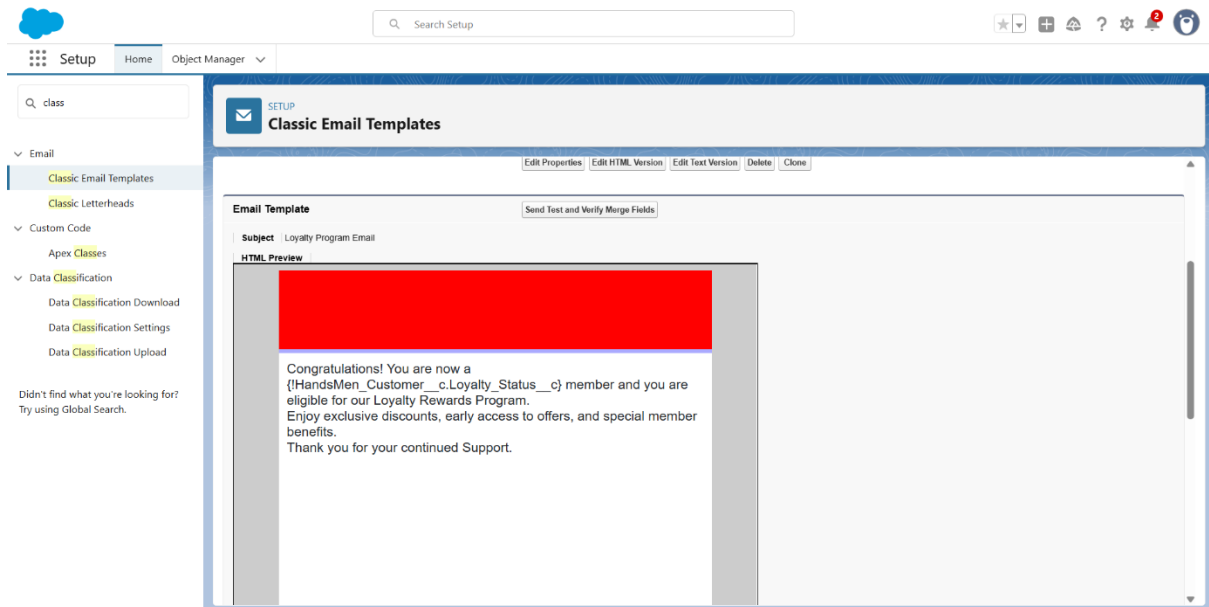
Search Setup

2

Setup Home Object Manager

class

Email

Classic Email Templates

Classic Letterheads

Custom Code

Apex Classes

Data Classification

Data Classification Download

Data Classification Settings

Data Classification Upload

Didn't find what you're looking for? Try using Global Search.

SETUP
Classic Email Templates

Edit Properties Edit HTML Version Edit Text Version Delete Clone

Email Template

Send Test and Verify Merge Fields

Subject Loyalty Program Email

HTML Preview

Congratulations! You are now a {!HandsMen_Customer__c.Loyalty_Status__c} member and you are eligible for our Loyalty Rewards Program.
Enjoy exclusive discounts, early access to offers, and special member benefits.
Thank you for your continued Support.